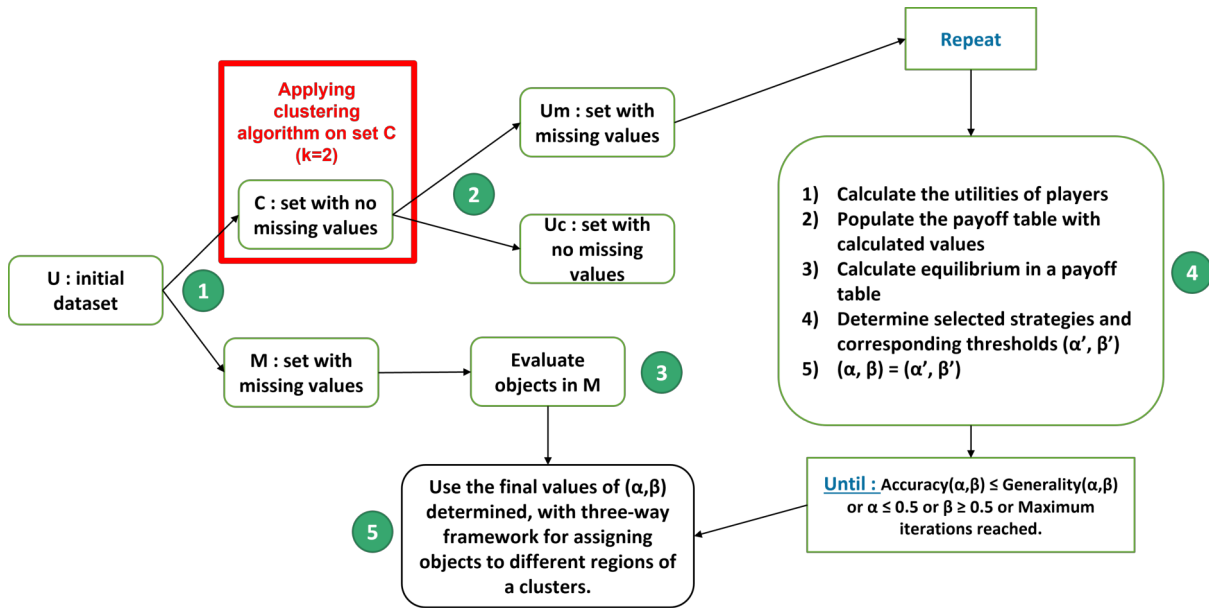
Applying clustering algorithm on set C (k=2)

C : set with no missing values

U : initial dataset

1

M : set with missing values

2

Um : set with missing values

Uc : set with no missing values

Evaluate objects in M

3

Repeat

1) Calculate the utilities of players
2) Populate the payoff table with calculated values
3) Calculate equilibrium in a payoff table
4) Determine selected strategies and corresponding thresholds (α', β')
5) (α, β) = (α', β')

4

Until : Accuracy(α,β) ≤ Generality(α,β) or α ≤ 0.5 or β ≥ 0.5 or Maximum iterations reached.

Use the final values of (α,β) determined, with three-way framework for assigning objects to different regions of a clusters.

5